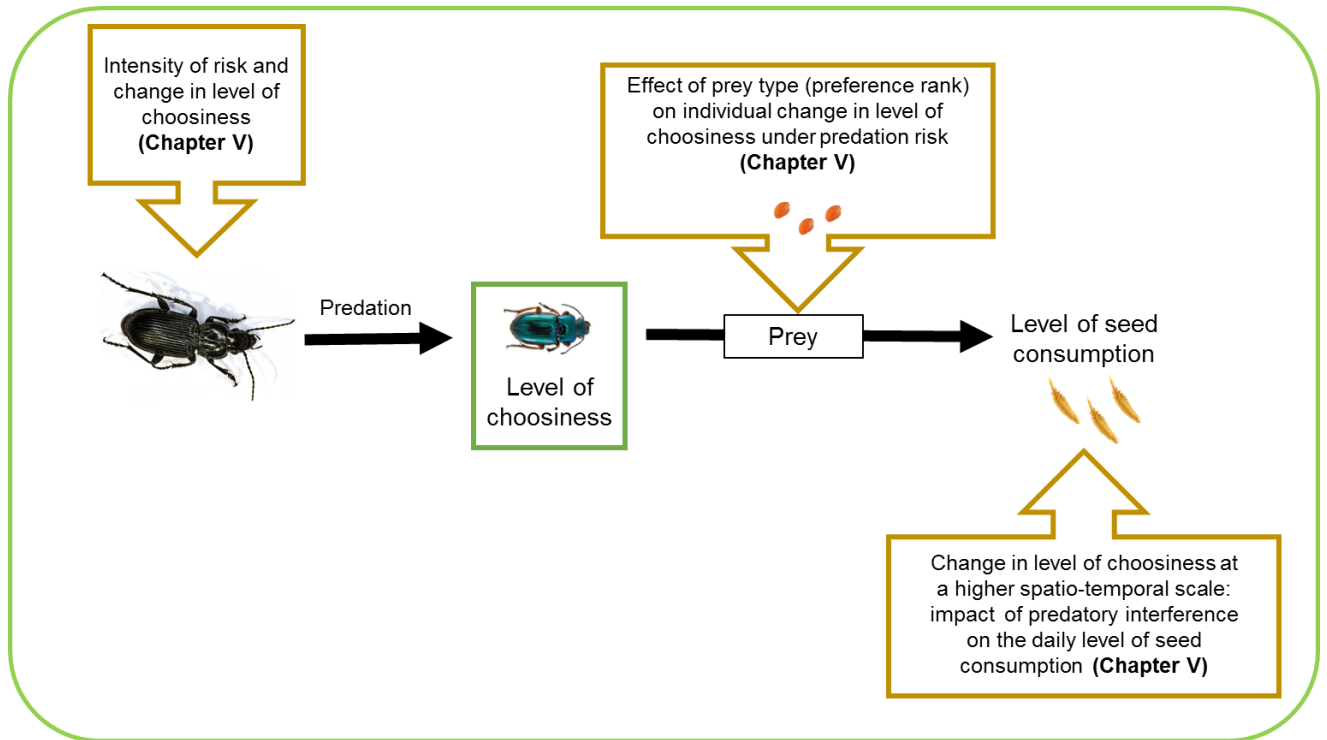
Intensity of risk and change in level of choosiness
**(Chapter V)**

Effect of prey type (preference rank) on individual change in level of choosiness under predation risk
**(Chapter V)**

Predation

Level of choosiness

Prey

Level of seed consumption

Change in level of choosiness at a higher spatio-temporal scale: impact of predatory interference on the daily level of seed consumption **(Chapter V)**